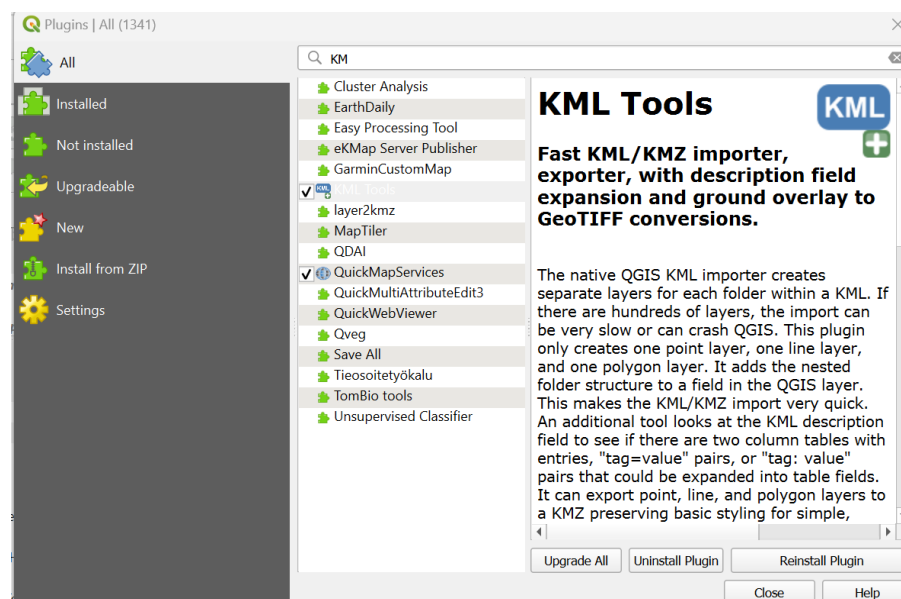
Plugins | All (1341)

All
Installed
Not installed
Upgradeable
New
Install from ZIP
Settings

KM

Cluster Analysis
EarthDaily
Easy Processing Tool
eKMap Server Publisher
GarminCustomMap
KML Tools
layer2kmz
MapTiler
QDAI
QuickMapServices
QuickMultiAttributeEdit3
QuickWebViewer
Qveg
Save All
Tieosoitetyökalu
TomBio tools
Unsupervised Classifier

KML Tools

KML

Fast KML/KMZ importer, exporter, with description field expansion and ground overlay to GeoTIFF conversions.

The native QGIS KML importer creates separate layers for each folder within a KML. If there are hundreds of layers, the import can be very slow or can crash QGIS. This plugin only creates one point layer, one line layer, and one polygon layer. It adds the nested folder structure to a field in the QGIS layer. This makes the KML/KMZ import very quick. An additional tool looks at the KML description field to see if there are two column tables with entries, "tag=value" pairs, or "tag: value" pairs that could be expanded into table fields. It can export point, line, and polygon layers to a KMZ preserving basic styling for simple,

Upgrade All
Uninstall Plugin
Reinstall Plugin
Close
Help